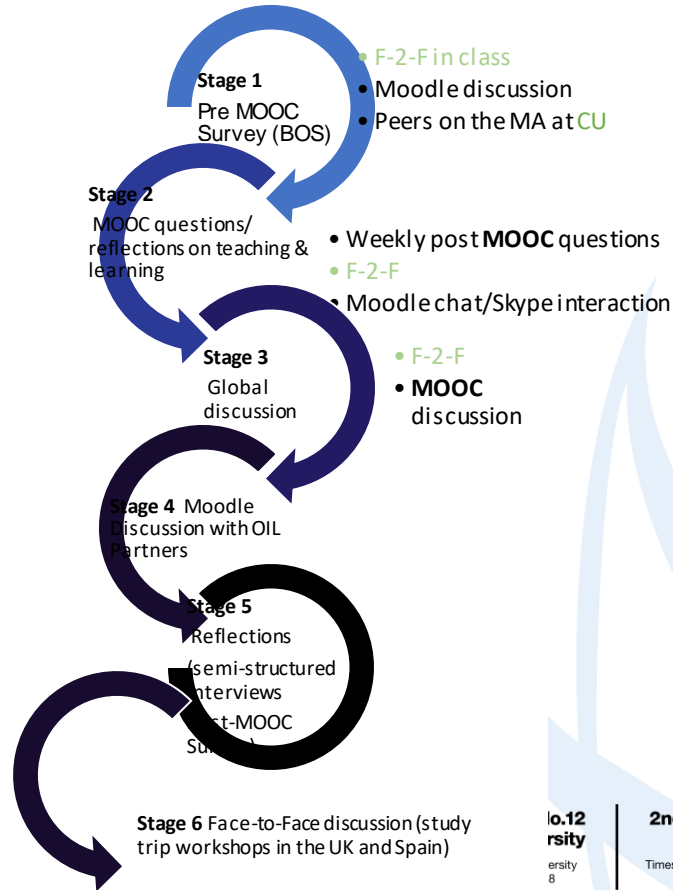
Stage 1
Pre MOOC Survey (BOS)

• F-2-F in class
• Moodle discussion
• Peers on the MA at CU

Stage 2
MOOC questions/ reflections on teaching & learning

• Weekly post MOOC questions
• F-2-F
• Moodle chat/Skype interaction

Stage 3
Global discussion

• F-2-F
• MOOC discussion

Stage 4 Moodle Discussion with OIL Partners

Stage 5
Reflections (semi-structured interviews
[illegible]st-MOOC Su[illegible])

Stage 6 Face-to-Face discussion (study trip workshops in the UK and Spain)

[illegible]o.12 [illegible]rsity
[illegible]ersity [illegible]8
2n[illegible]
Time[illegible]